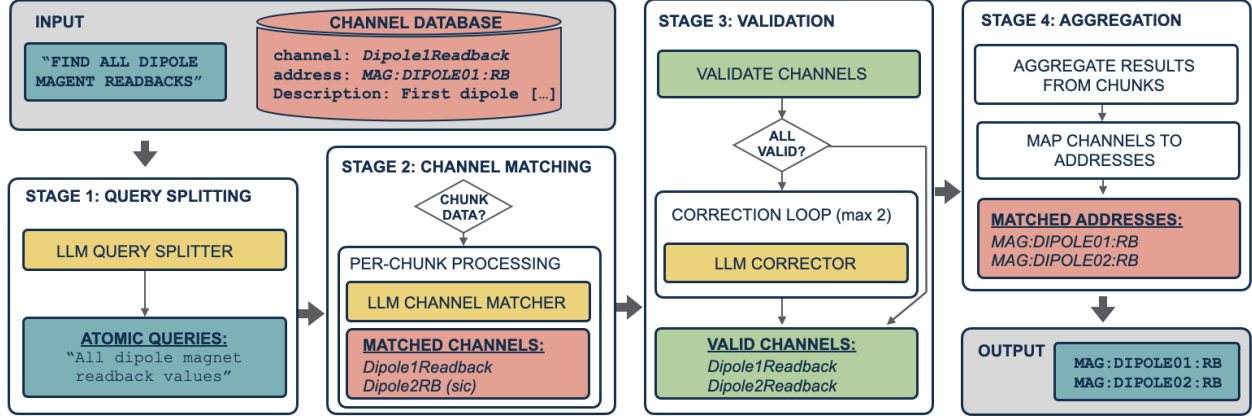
INPUT

"FIND ALL DIPOLE MAGENT READBACKS"

CHANNEL DATABASE

channel: Dipole1Readback
address: MAG:DIPOLE01:RB
Description: First dipole […]

STAGE 1: QUERY SPLITTING

LLM QUERY SPLITTER

ATOMIC QUERIES:
"All dipole magnet readback values"

STAGE 2: CHANNEL MATCHING

CHUNK DATA?

PER-CHUNK PROCESSING

LLM CHANNEL MATCHER

MATCHED CHANNELS:
Dipole1Readback
Dipole2RB (sic)

STAGE 3: VALIDATION

VALIDATE CHANNELS

ALL VALID?

CORRECTION LOOP (max 2)

LLM CORRECTOR

VALID CHANNELS:
Dipole1Readback
Dipole2Readback

STAGE 4: AGGREGATION

AGGREGATE RESULTS FROM CHUNKS

MAP CHANNELS TO ADDRESSES

MATCHED ADDRESSES:
MAG:DIPOLE01:RB
MAG:DIPOLE02:RB

OUTPUT

MAG:DIPOLE01:RB
MAG:DIPOLE02:RB